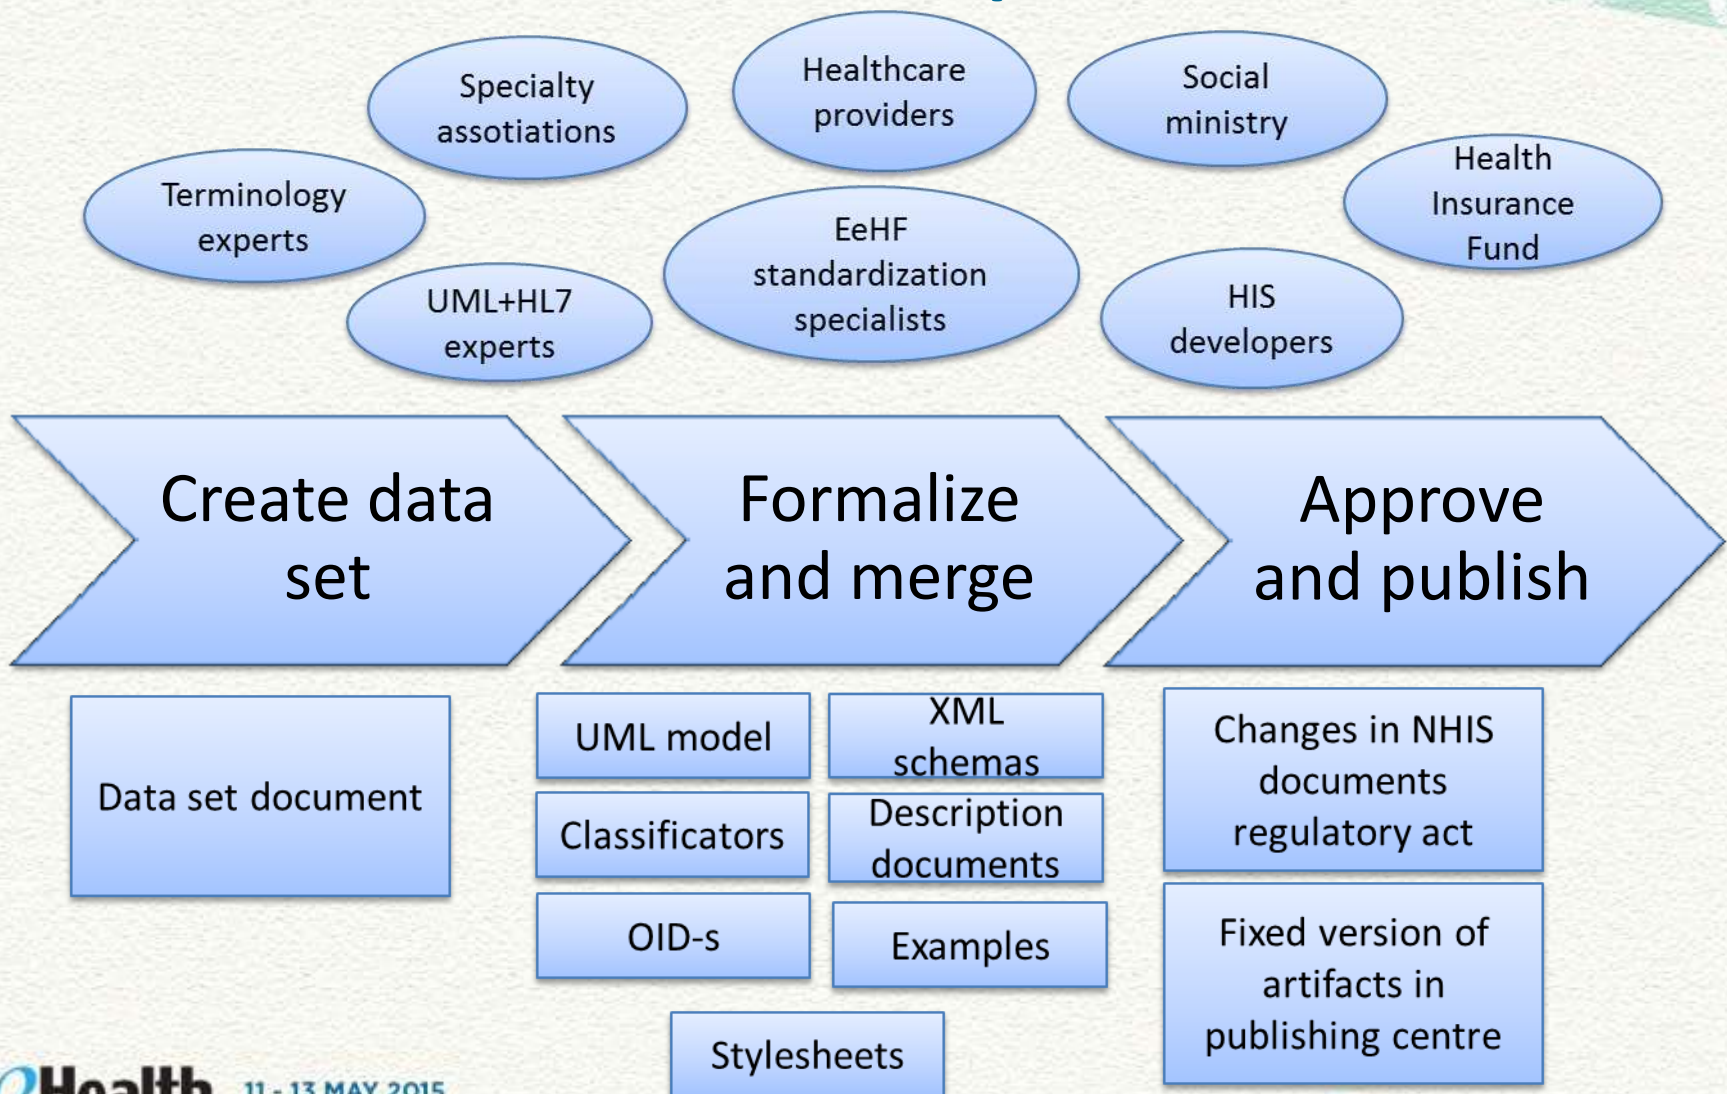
Specialty assotiations

Healthcare providers

Social ministry

Terminology experts

Health Insurance Fund

EeHF standardization specialists

UML+HL7 experts

HIS developers

Create data set

Formalize and merge

Approve and publish

Data set document

UML model

XML schemas

Classificators

Description documents

OID-s

Examples

Stylesheets

Changes in NHIS documents regulatory act

Fixed version of artifacts in publishing centre

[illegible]Health 11 - 13 MAY 2015